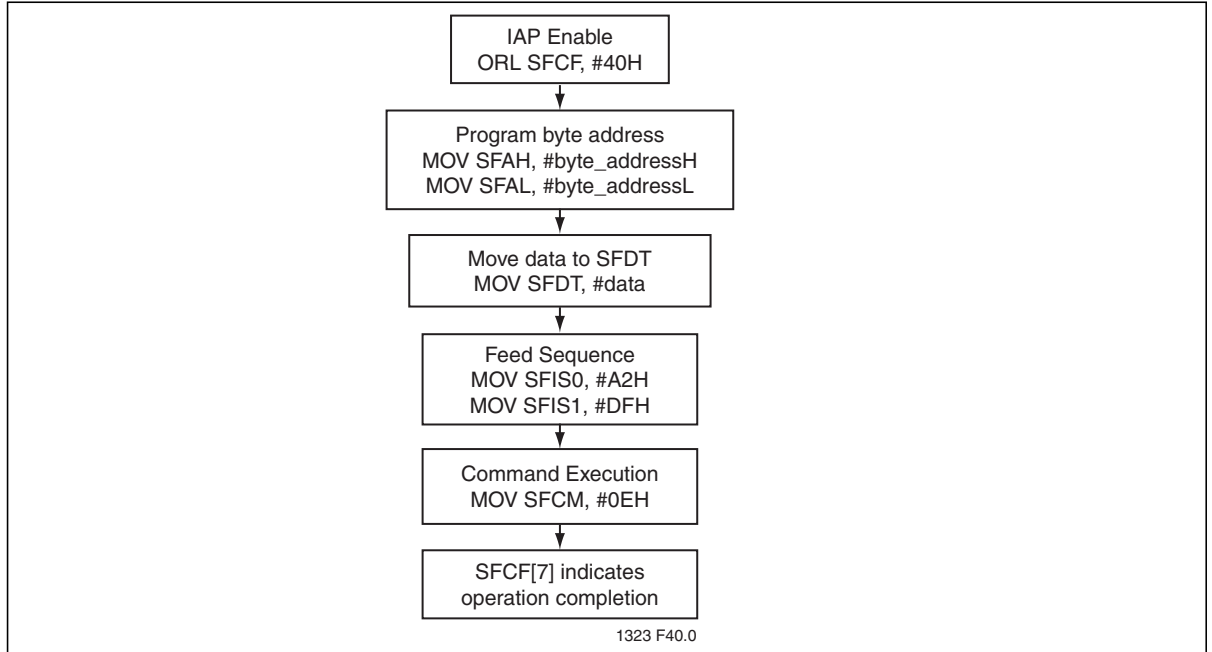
IAP Enable
ORL SFCF, #40H

Program byte address
MOV SFAH, #byte_addressH
MOV SFAL, #byte_addressL

Move data to SFDT
MOV SFDT, #data

Feed Sequence
MOV SFIS0, #A2H
MOV SFIS1, #DFH

Command Execution
MOV SFCM, #0EH

SFCF[7] indicates
operation completion

1323 F40.0